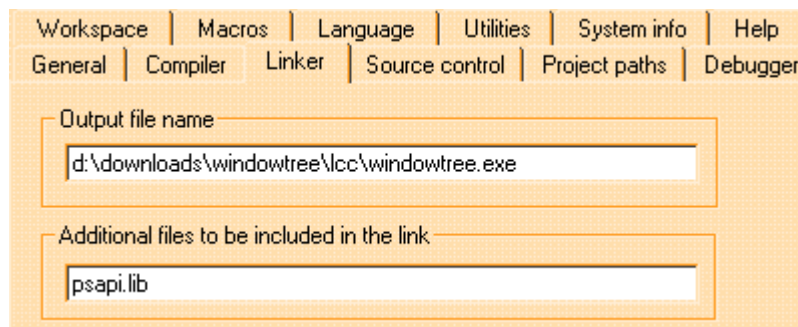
Workspace | Macros | Language | Utilities | System info | Help
General | Compiler | Linker | Source control | Project paths | Debugger

Output file name

d:\downloads\windowtree\lcc\windowtree.exe

Additional files to be included in the link

psapi.lib